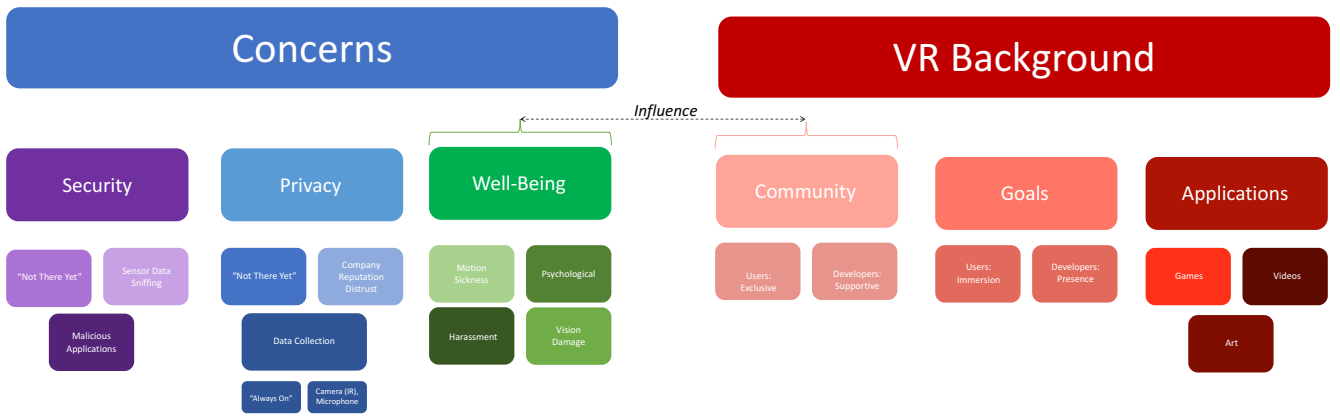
Concerns

VR Background

Influence

Security

"Not There Yet"

Sensor Data Sniffing

Malicious Applications

Privacy

"Not There Yet"

Company Reputation Distrust

Data Collection

"Always On"

Camera (IR), Microphone

Well-Being

Motion Sickness

Psychological

Harassment

Vision Damage

Community

Users: Exclusive

Developers: Supportive

Goals

Users: Immersion

Developers: Presence

Applications

Games

Videos

Art